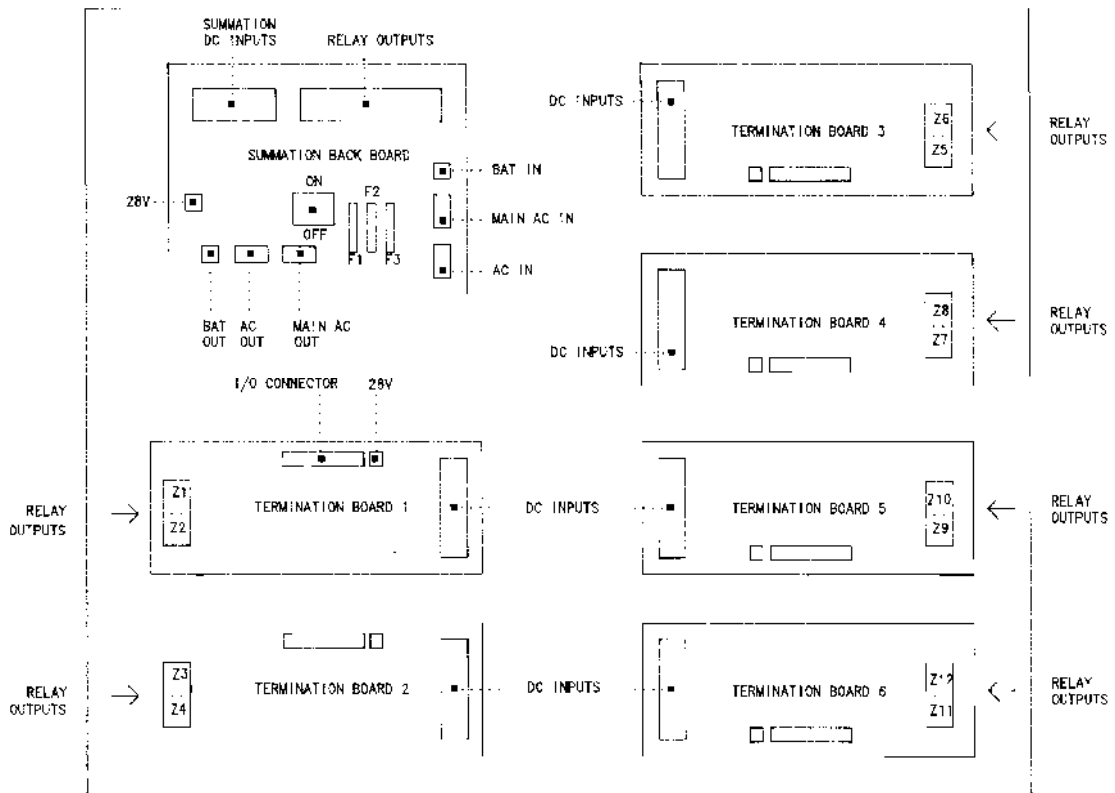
SUMMATION DC INPUTS

RELAY OUTPUTS

SUMMATION BACK BOARD

28V

ON

OFF

F2

F1

F3

BAT IN

MAIN AC IN

AC IN

BAT OUT

AC OUT

MAIN AC OUT

DC INPUTS

TERMINATION BOARD 3

Z6

Z5

RELAY OUTPUTS

TERMINATION BOARD 4

Z8

Z7

RELAY OUTPUTS

DC INPUTS

I/O CONNECTOR

28V

RELAY OUTPUTS

Z1

Z2

TERMINATION BOARD 1

DC INPUTS

TERMINATION BOARD 5

Z10

Z9

RELAY OUTPUTS

RELAY OUTPUTS

Z3

Z4

TERMINATION BOARD 2

DC INPUTS

TERMINATION BOARD 6

Z12

Z11

RELAY OUTPUTS